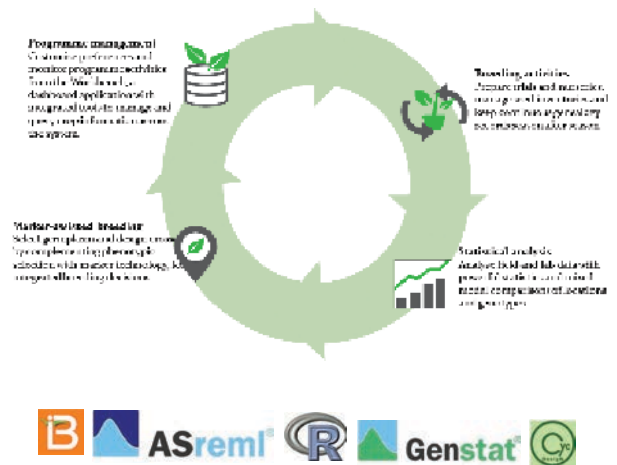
Programme management
Customise preferences and monitor programme activities from the Workbench; a dashboard application with integrated tools to manage and query crop information in one ecosystem.

Breeding activities
Prepare trials and nurseries, manage seed inventories and keep track of crossing history across breeding seasons.

Marker-assisted breeding
Select germplasm and design crosses by complementing phenotypic selection with marker technology, for targeted breeding decisions.

Statistical analysis
Analyse field and lab data with powerful statistical tools, and make comparisons of locations and genotypes.

ASreml

R

Genstat

Cyc